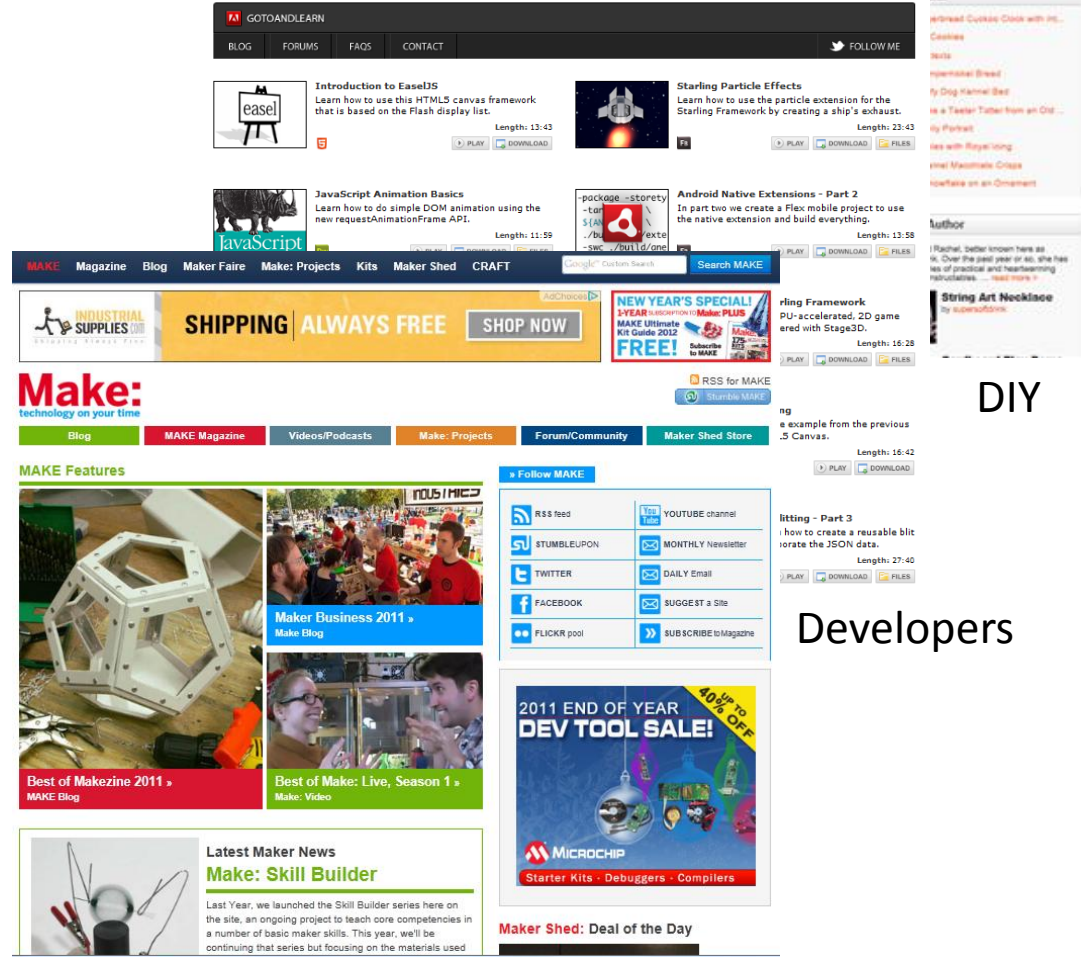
GOTOANDLEARN

BLOG FORUMS FAQS CONTACT FOLLOW ME

Introduction to EaselJS
Learn how to use this HTML5 canvas framework that is based on the Flash display list.
Length: 13:43
PLAY DOWNLOAD

Starling Particle Effects
Learn how to use the particle extension for the Starling Framework by creating a ship's exhaust.
Length: 23:43
PLAY DOWNLOAD FILES

JavaScript Animation Basics
Learn how to do simple DOM animation using the new requestAnimationFrame API.
Length: 11:59

Android Native Extensions - Part 2
In part two we create a Flex mobile project to use the native extension and build everything.
Length: 13:58
PLAY DOWNLOAD FILES

rling Framework
PU-accelerated, 2D game
ered with Stage3D.
Length: 16:28
PLAY DOWNLOAD FILES

ng
e example from the previous
.5 Canvas.
Length: 16:42
PLAY DOWNLOAD

litting - Part 3
how to create a reusable blit
orate the JSON data.
Length: 27:40
PLAY DOWNLOAD FILES

Author
String Art Necklace

DIY

Developers

MAKE Magazine Blog Maker Faire Make: Projects Kits Maker Shed CRAFT
Google Custom Search Search MAKE

AdChoices
INDUSTRIAL SUPPLIES.com SHIPPING | ALWAYS FREE SHOP NOW

NEW YEAR'S SPECIAL! 1-YEAR SUBSCRIPTION TO Make: PLUS MAKE Ultimate Kit Guide 2012 FREE! Subscribe to MAKE

Make: technology on your time
RSS for MAKE
Stumble MAKE

Blog MAKE Magazine Videos/Podcasts Make: Projects Forum/Community Maker Shed Store

MAKE Features

Maker Business 2011 »
Make Blog

Best of Makezine 2011 »
MAKE Blog

Best of Make: Live, Season 1 »
Make: Video

» Follow MAKE
RSS feed
YOUTUBE channel
STUMBLEUPON
MONTHLY Newsletter
TWITTER
DAILY Email
FACEBOOK
SUGGEST a Site
FLICKR pool
SUBSCRIBE to Magazine

2011 END OF YEAR DEV TOOL SALE! UP TO 40% OFF
MICROCHIP
Starter Kits · Debuggers · Compilers

Latest Maker News
Make: Skill Builder
Last Year, we launched the Skill Builder series here on the site, an ongoing project to teach core competencies in a number of basic maker skills. This year, we'll be continuing that series but focusing on the materials used

Maker Shed: Deal of the Day